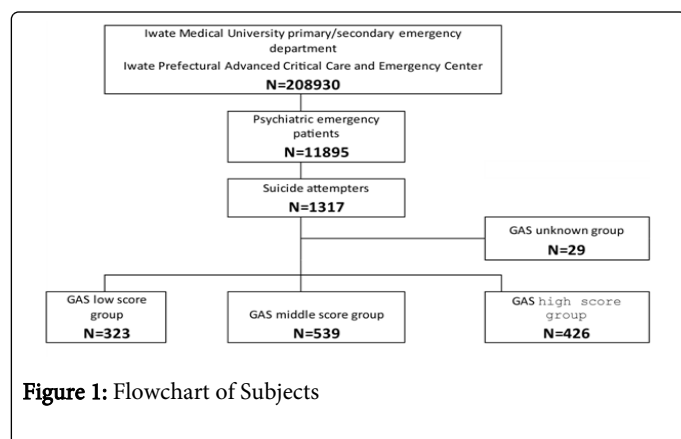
Iwate Medical University primary/secondary emergency department
Iwate Prefectural Advanced Critical Care and Emergency Center
N=208930

Psychiatric emergency patients
N=11895

Suicide attempters
N=1317

GAS unknown group
N=29

GAS low score group
N=323

GAS middle score group
N=539

GAS high score group
N=426

Figure 1: Flowchart of Subjects